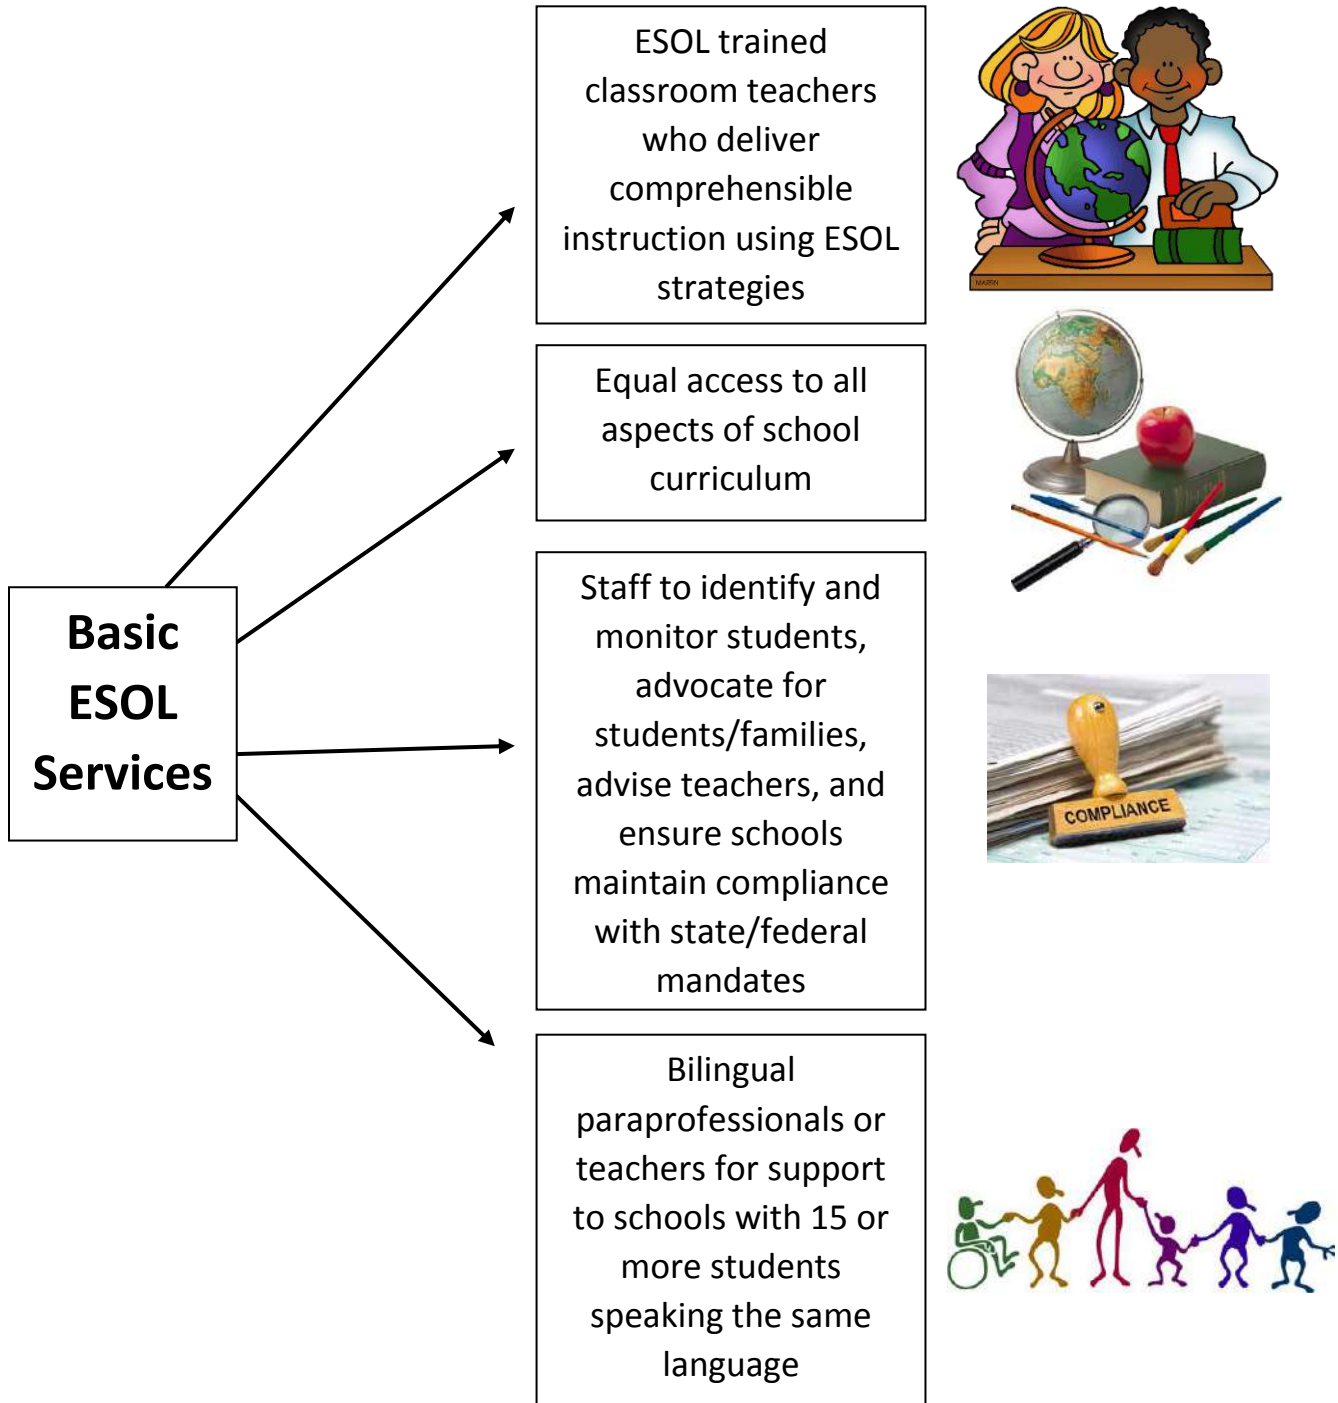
Basic ESOL Services

ESOL trained classroom teachers who deliver comprehensible instruction using ESOL strategies

Equal access to all aspects of school curriculum

Staff to identify and monitor students, advocate for students/families, advise teachers, and ensure schools maintain compliance with state/federal mandates

Bilingual paraprofessionals or teachers for support to schools with 15 or more students speaking the same language

COMPLIANCE